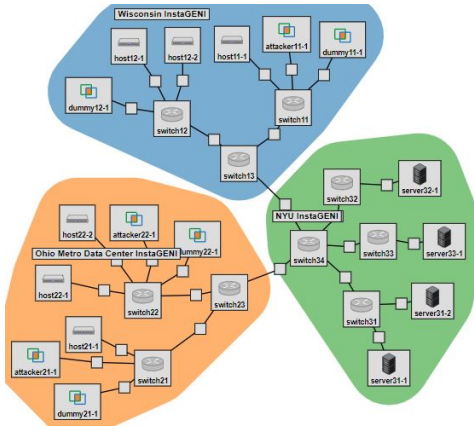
Wisconsin InstaGENI

host12-1

host12-2

host11-1

attacker11-1

dummy11-1

dummy12-1

switch12

switch11

switch13

switch32

server32-1

NYU InstaGENI

host22-2

attacker22-1

dummy22-1

Ohio Metro Data Center InstaGENI

switch34

switch33

server33-1

host22-1

switch22

switch23

switch31

server31-2

host21-1

attacker21-1

switch21

server31-1

dummy21-1